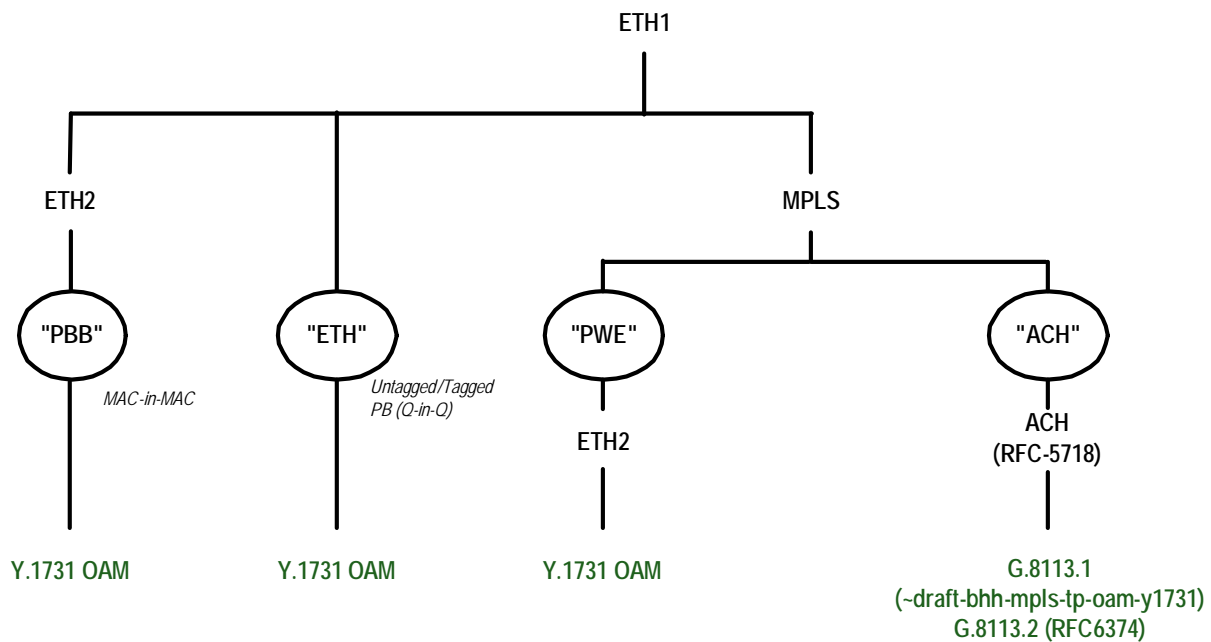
ETH1

ETH2

MPLS

"PBB"

"ETH"

"PWE"

"ACH"

MAC-in-MAC

Untagged/Tagged PB (Q-in-Q)

ETH2

ACH (RFC-5718)

Y.1731 OAM

Y.1731 OAM

Y.1731 OAM

G.8113.1 (~draft-bhh-mpls-tp-oam-y1731) G.8113.2 (RFC6374)